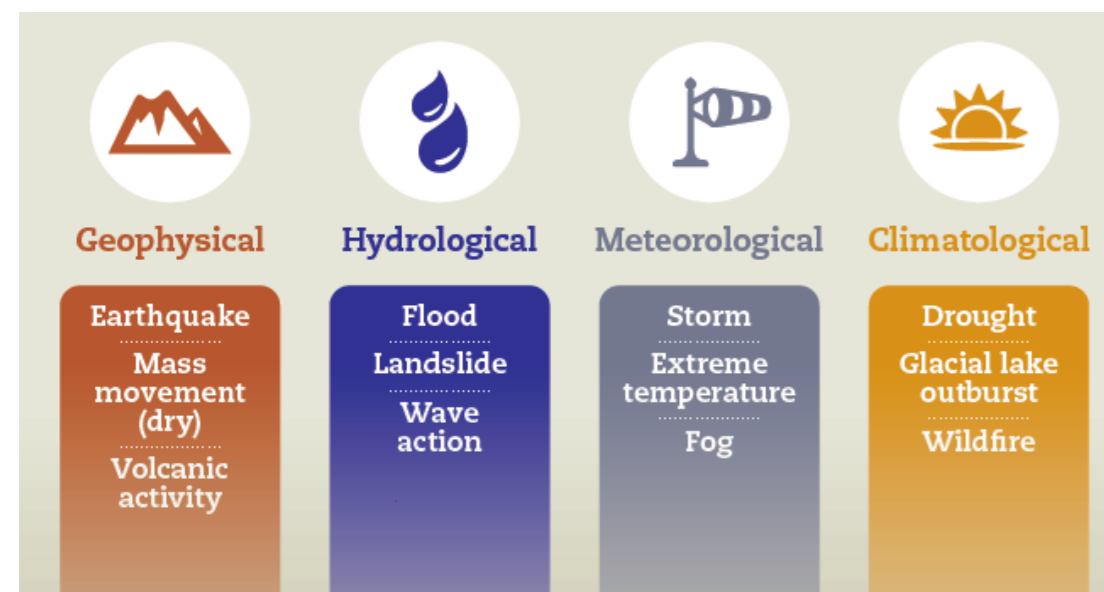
Geophysical

Earthquake

Mass movement (dry)

Volcanic activity

Hydrological

Flood

Landslide

Wave action

Meteorological

Storm

Extreme temperature

Fog

Climatological

Drought

Glacial lake outburst

Wildfire